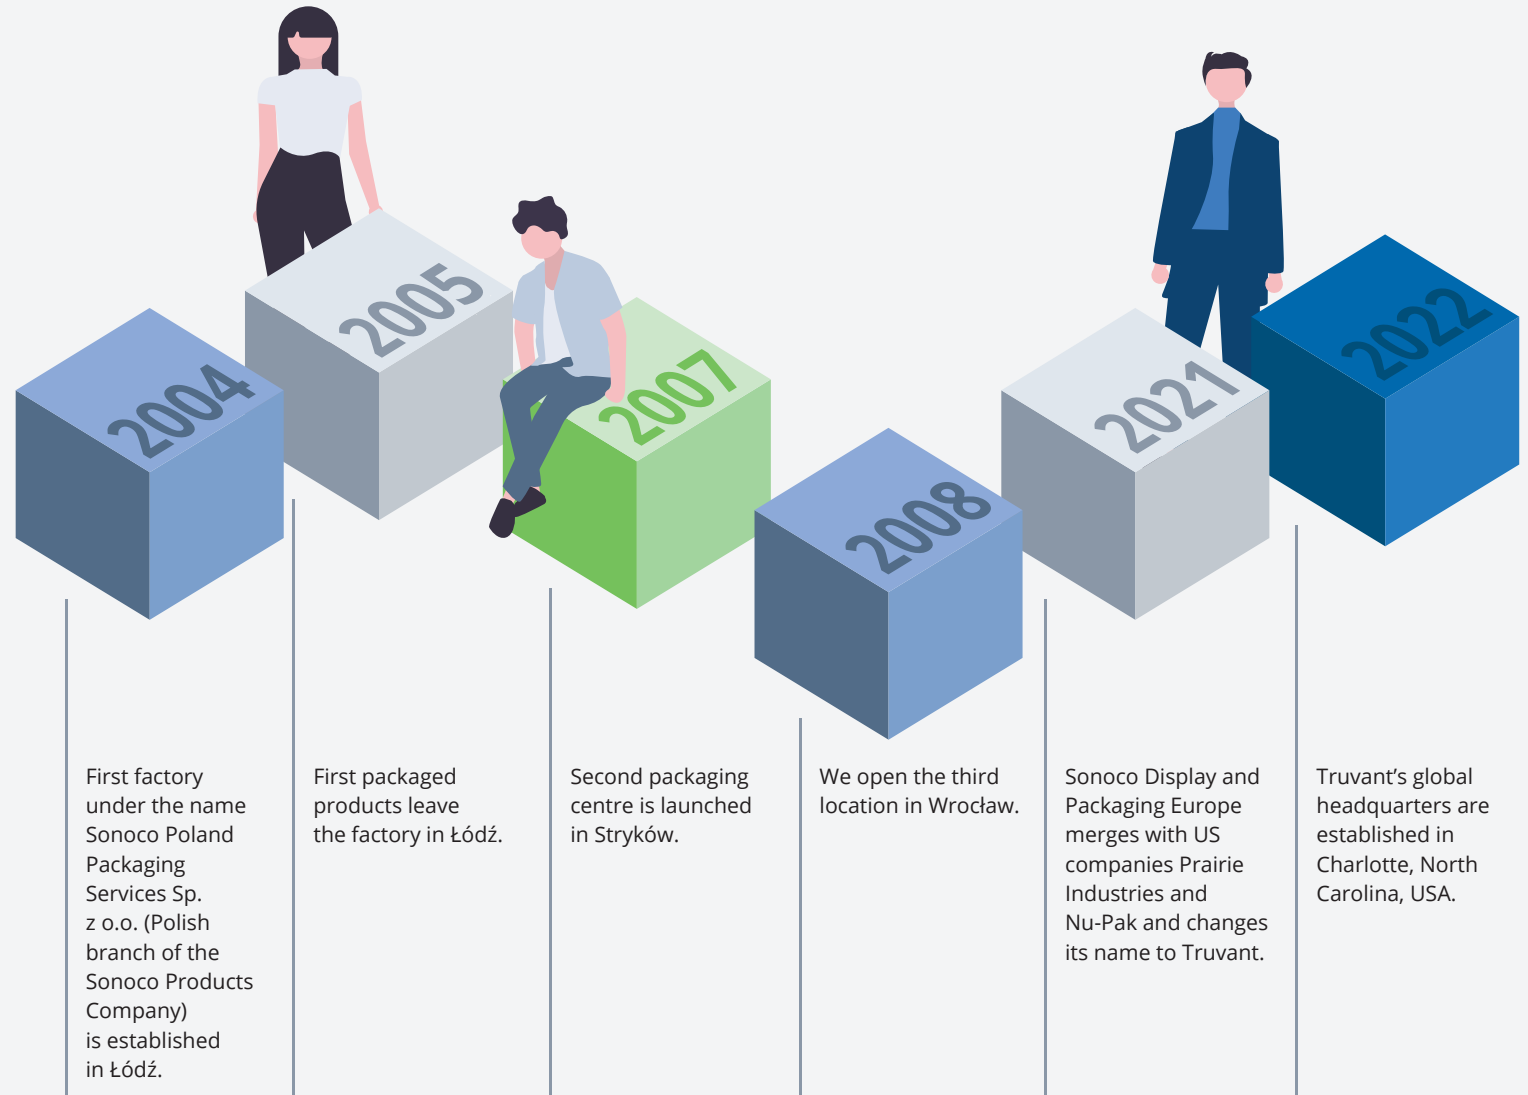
2004

2005

2007

2008

2021

2022

First factory under the name Sonoco Poland Packaging Services Sp. z o.o. (Polish branch of the Sonoco Products Company) is established in Łódź.

First packaged products leave the factory in Łódź.

Second packaging centre is launched in Stryków.

We open the third location in Wrocław.

Sonoco Display and Packaging Europe merges with US companies Prairie Industries and Nu-Pak and changes its name to Truvant.

Truvant's global headquarters are established in Charlotte, North Carolina, USA.